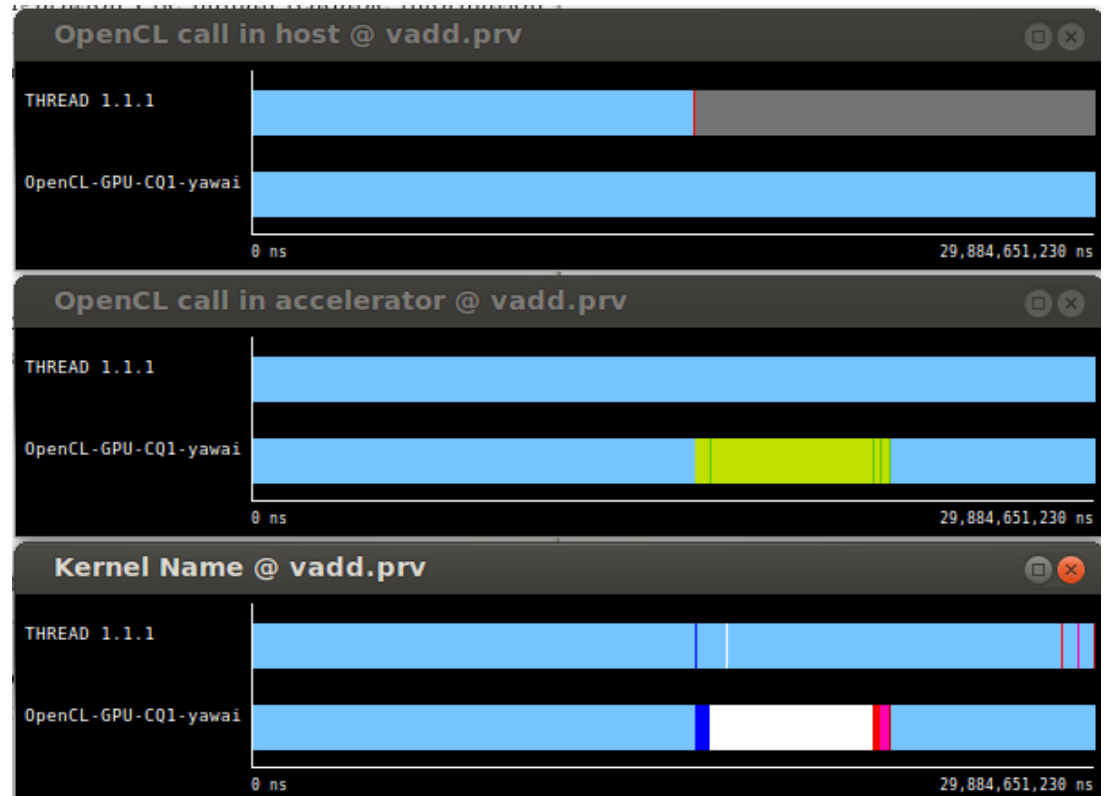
OpenCL call in host @ vadd.prv

THREAD 1.1.1

OpenCL-GPU-CQ1-yawai

0 ns

29,884,651,230 ns

OpenCL call in accelerator @ vadd.prv

THREAD 1.1.1

OpenCL-GPU-CQ1-yawai

0 ns

29,884,651,230 ns

Kernel Name @ vadd.prv

THREAD 1.1.1

OpenCL-GPU-CQ1-yawai

0 ns

29,884,651,230 ns